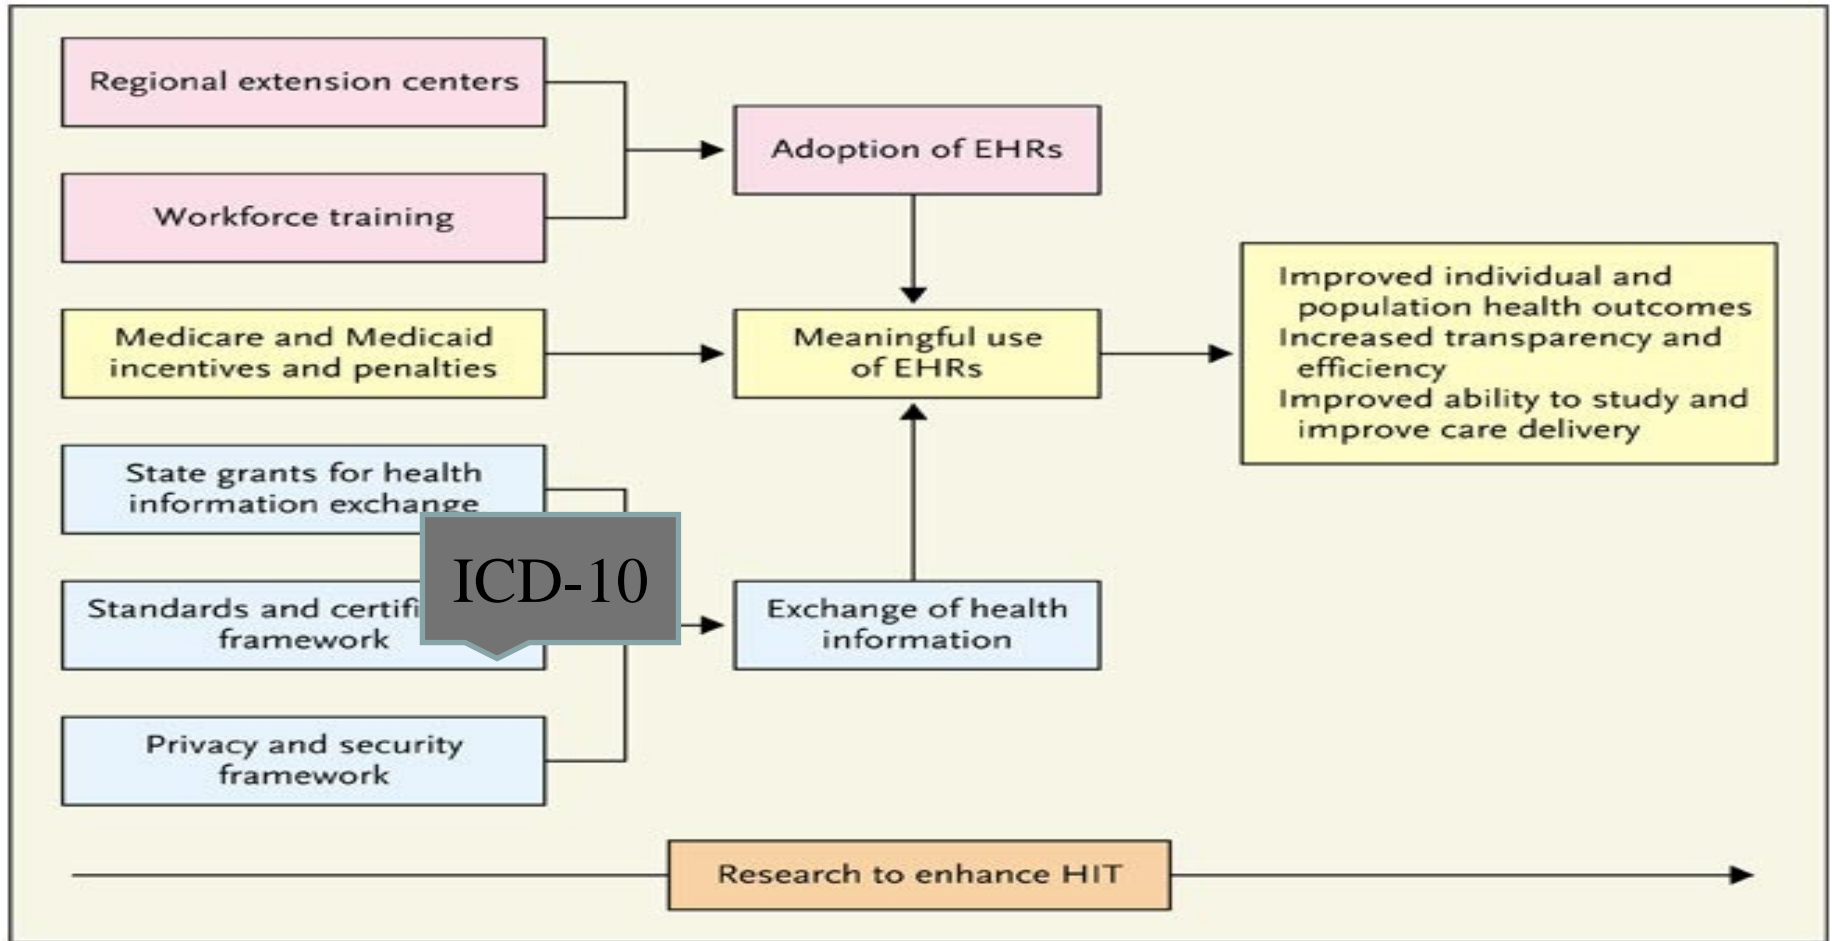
Regional extension centers

Workforce training

Adoption of EHRs

Medicare and Medicaid incentives and penalties

Meaningful use of EHRs

Improved individual and population health outcomes
Increased transparency and efficiency
Improved ability to study and improve care delivery

State grants for health information exchange

ICD-10

Standards and certifi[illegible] framework

Exchange of health information

Privacy and security framework

Research to enhance HIT